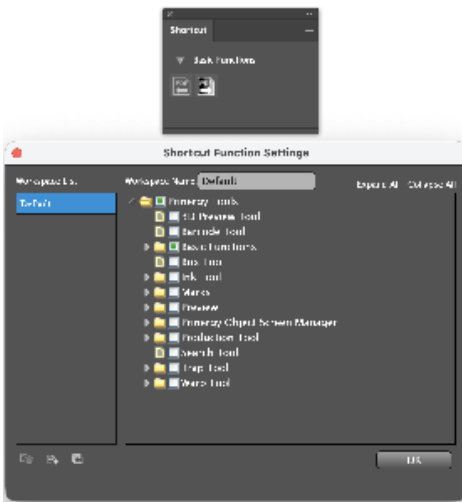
Shortcut

Basic Functions

Shortcut Function Settings

Workspace List

Workspace Name Default

Expand All Collapse All

Default

Primary Tools

3D Preview Tool

Barcode Tool

Basic Functions

Bleed Tool

Ink Tool

Marks

Preview

Primary Object Screen Manager

Production Tool

Search Tool

Trap Tool

Ware Tool

OK